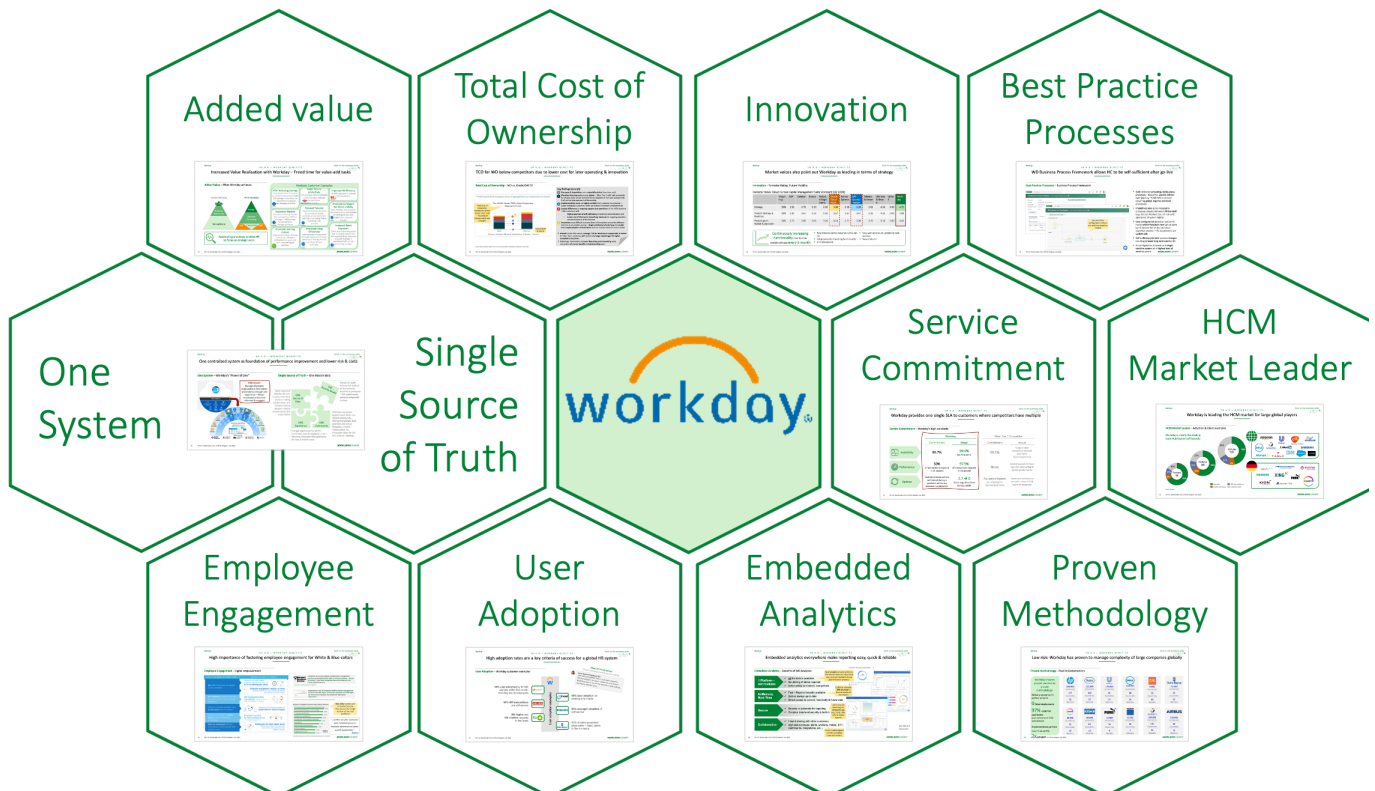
Added value

Increased Value Realisation with Workday – Freed time for value-add tasks

Total Cost of Ownership

TCO for WD below competitors due to lower cost for later operating & innovation

Innovation

Market values also point out Workday as leading in terms of strategy

Best Practice Processes

WD Business Process Framework allows HC to be self-sufficient after go-live

One System

One centralised system as foundation of performance improvement and lower run & costs

Single Source of Truth

workday

Service Commitment

Workday provides one single SLA to customers where competitors have multiple

HCM Market Leader

Workday is leading the HCM market for large global players

Employee Engagement

High importance of fostering employee engagement for White & Blue collars

User Adoption

High adoption rates are a key criteria of success for a global HR system

Embedded Analytics

Embedded analytics everywhere make reporting easy, quick & reliable

Proven Methodology

Low-risk Workday has proven to manage complexity of large companies globally